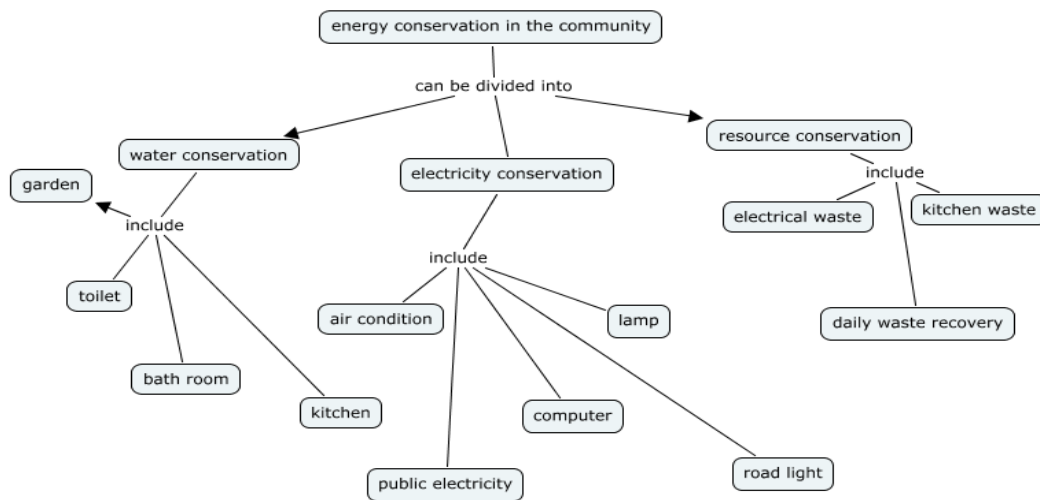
energy conservation in the community

can be divided into

water conservation

electricity conservation

resource conservation

garden

include

toilet

bath room

kitchen

include

air condition

lamp

computer

public electricity

road light

include

electrical waste

kitchen waste

daily waste recovery